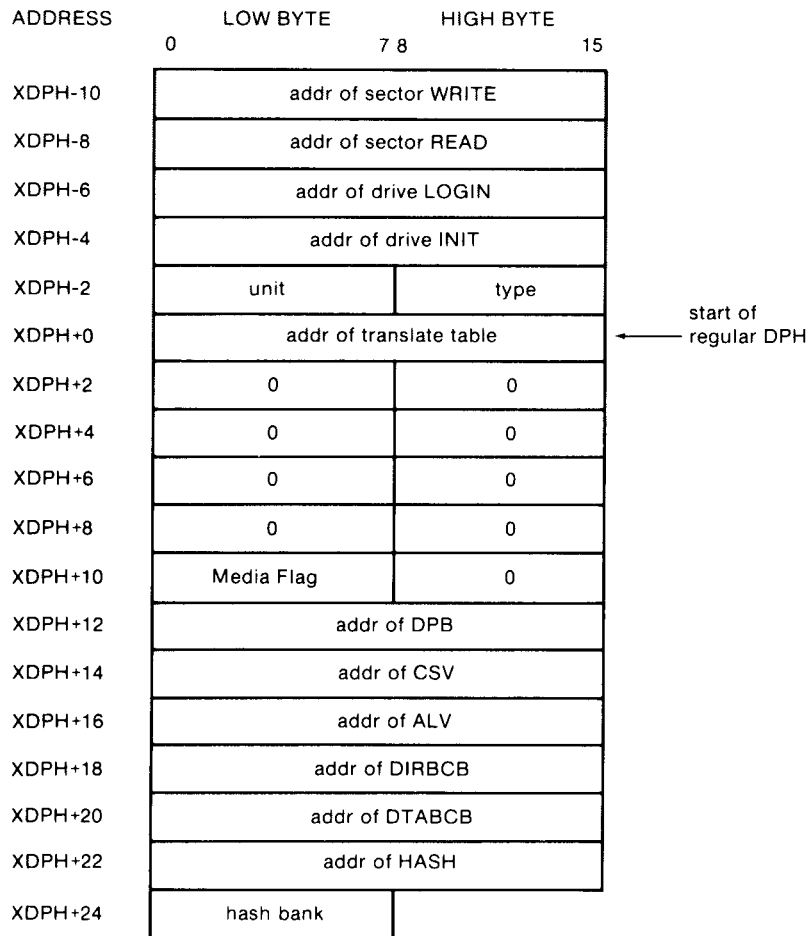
| ADDRESS | LOW BYTE 0 7 | HIGH BYTE 8 15 |
|---|---|---|
| XDPH-10 | addr of sector WRITE | |
| XDPH-8 | addr of sector READ | |
| XDPH-6 | addr of drive LOGIN | |
| XDPH-4 | addr of drive INIT | |
| XDPH-2 | unit | type |
| XDPH+0 | addr of translate table | |
| XDPH+2 | 0 | 0 |
| XDPH+4 | 0 | 0 |
| XDPH+6 | 0 | 0 |
| XDPH+8 | 0 | 0 |
| XDPH+10 | Media Flag | 0 |
| XDPH+12 | addr of DPB | |
| XDPH+14 | addr of CSV | |
| XDPH+16 | addr of ALV | |
| XDPH+18 | addr of DIRBCB | |
| XDPH+20 | addr of DTABCB | |
| XDPH+22 | addr of HASH | |
| XDPH+24 | hash bank | |

start of regular DPH